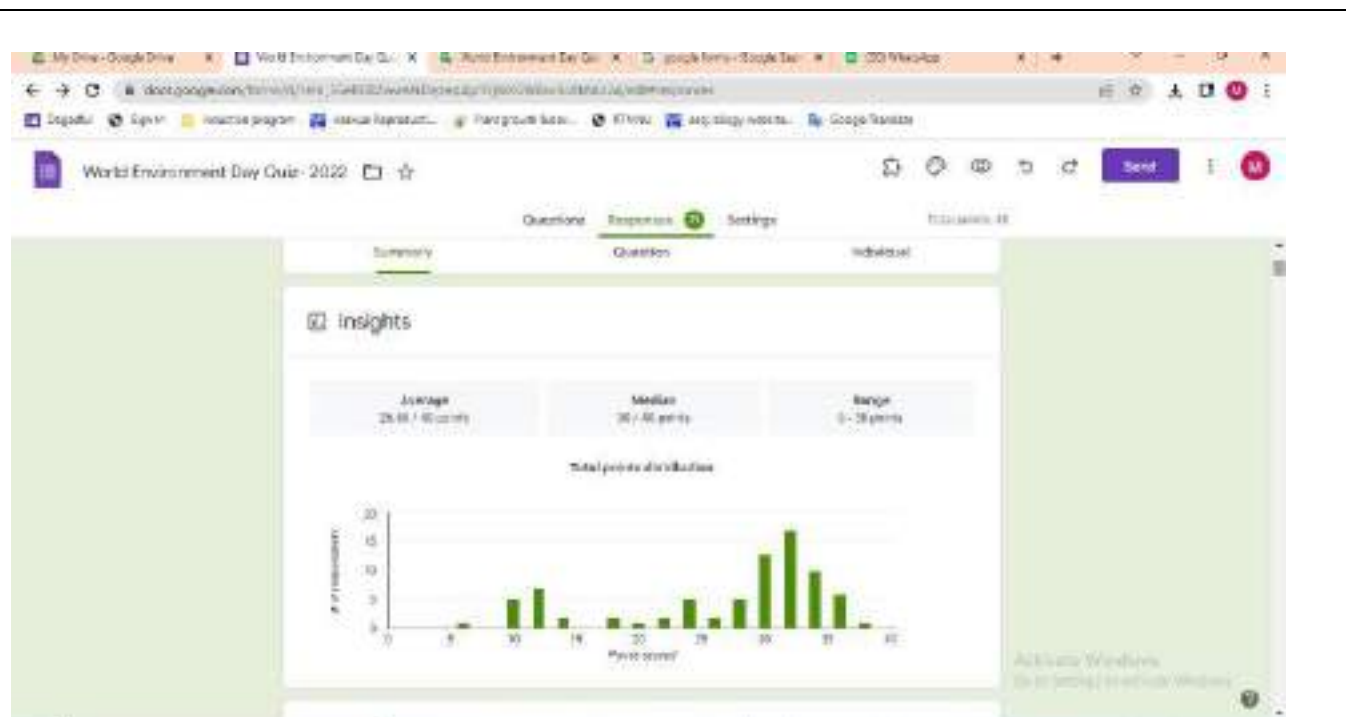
My Drive - Google Drive
World Environment Day Qu
World Environment Day Qu
google forms - Google Sea
(20) WhatsApp

docs.google.com/forms/d/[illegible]/edit#responses

Dopadhi
Sign in
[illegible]
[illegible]
Plant growth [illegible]
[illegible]
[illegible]
Google Translate

World Environment Day Quiz- 2022

Send

Questions
Responses
70
Settings
Total points: 40

Summary
Question
Individual

Insights

Average
28.69 / 40 points

Median
30 / 40 points

Range
0 - 38 points

Total points distribution

20
15
10
5
0

# of respondents

0
5
10
15
20
25
30
35
40

Points scored

Activate Windows
Go to Settings to activate Windows.